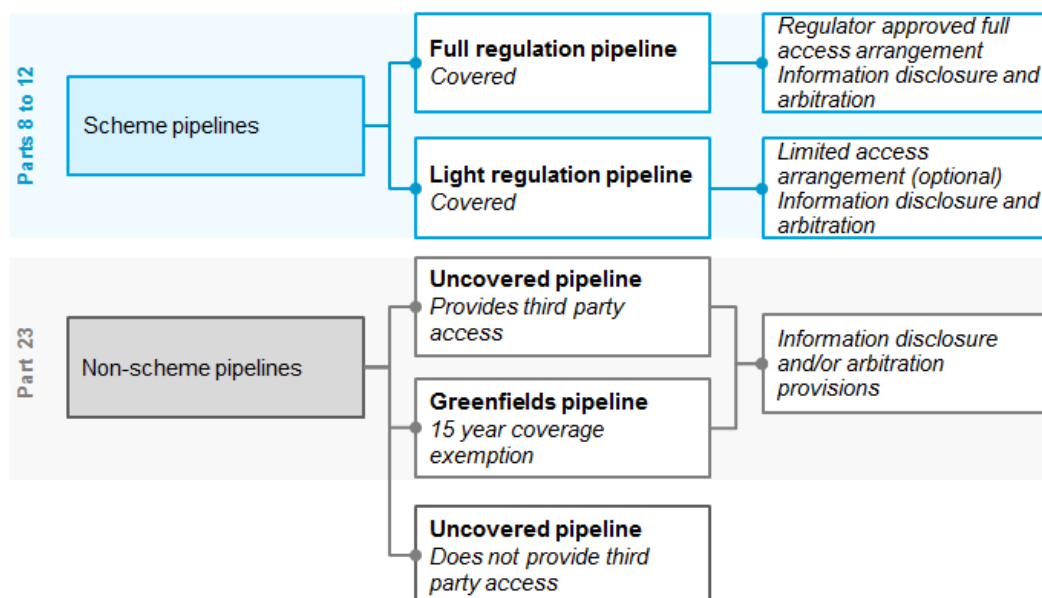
Parts 8 to 12

Scheme pipelines

**Full regulation pipeline**
*Covered*

*Regulator approved full access arrangement*
*Information disclosure and arbitration*

**Light regulation pipeline**
*Covered*

*Limited access arrangement (optional)*
*Information disclosure and arbitration*

Part 23

Non-scheme pipelines

**Uncovered pipeline**
*Provides third party access*

**Greenfields pipeline**
*15 year coverage exemption*

*Information disclosure and/or arbitration provisions*

**Uncovered pipeline**
*Does not provide third party access*